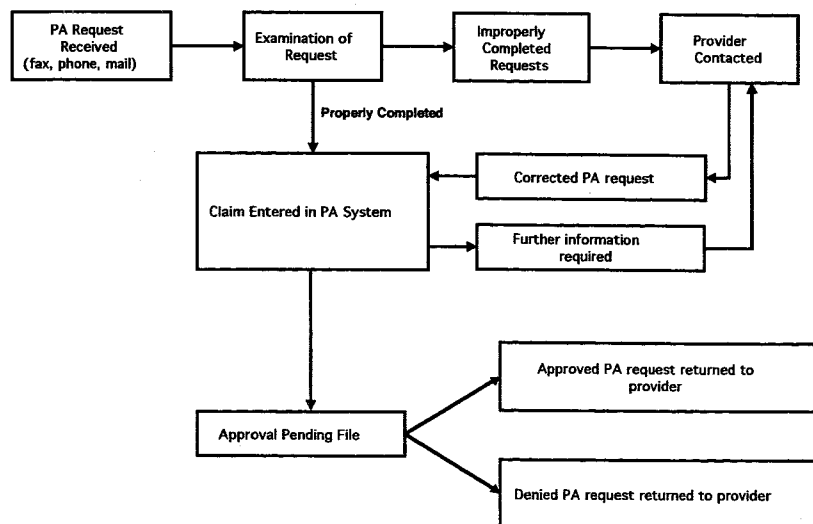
PA Request Received (fax, phone, mail)

Examination of Request

Improperly Completed Requests

Provider Contacted

Properly Completed

Corrected PA request

Claim Entered in PA System

Further information required

Approval Pending File

Approved PA request returned to provider

Denied PA request returned to provider